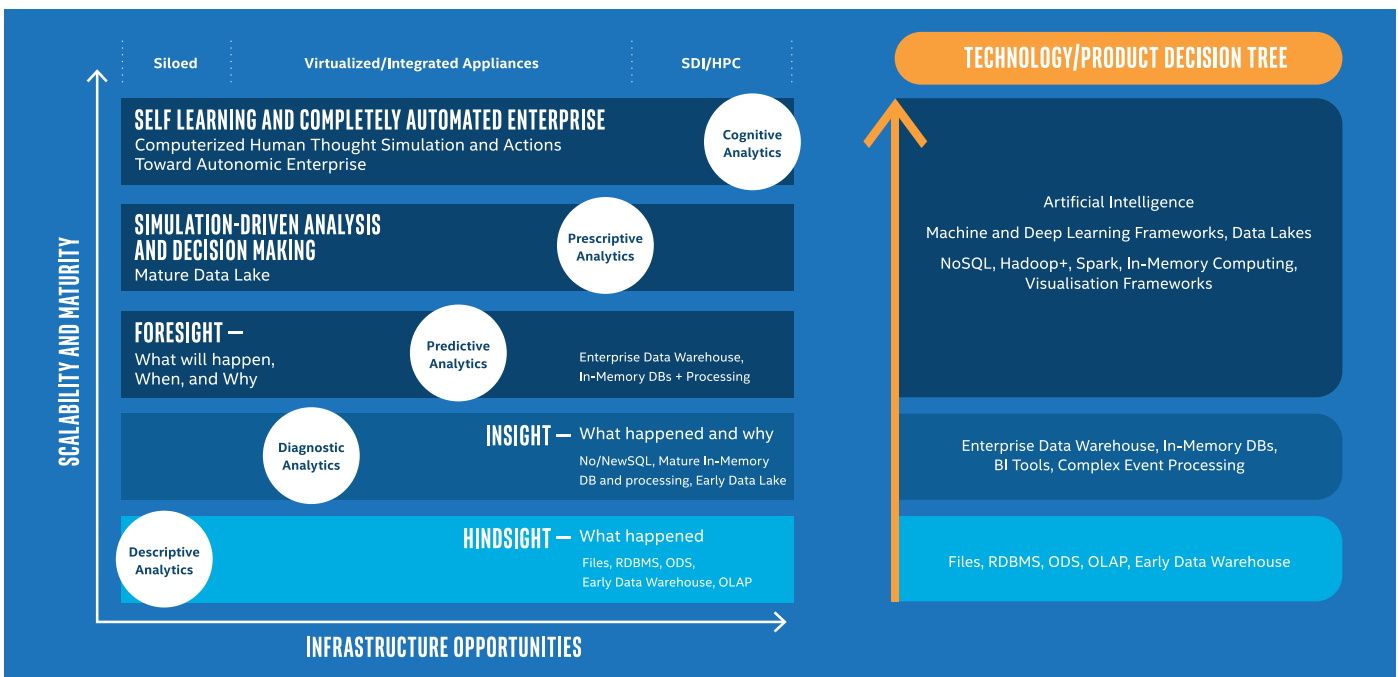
Siloed

Virtualized/Integrated Appliances

SDI/HPC

SCALABILITY AND MATURITY

SELF LEARNING AND COMPLETELY AUTOMATED ENTERPRISE
Computerized Human Thought Simulation and Actions Toward Autonomic Enterprise

Cognitive Analytics

SIMULATION-DRIVEN ANALYSIS AND DECISION MAKING
Mature Data Lake

Prescriptive Analytics

FORESIGHT –
What will happen, When, and Why

Predictive Analytics

Enterprise Data Warehouse, In-Memory DBs + Processing

Diagnostic Analytics

INSIGHT – What happened and why
No/NewSQL, Mature In-Memory DB and processing, Early Data Lake

Descriptive Analytics

HINDSIGHT – What happened
Files, RDBMS, ODS, Early Data Warehouse, OLAP

INFRASTRUCTURE OPPORTUNITIES

TECHNOLOGY/PRODUCT DECISION TREE

Artificial Intelligence

Machine and Deep Learning Frameworks, Data Lakes

NoSQL, Hadoop+, Spark, In-Memory Computing, Visualisation Frameworks

Enterprise Data Warehouse, In-Memory DBs, BI Tools, Complex Event Processing

Files, RDBMS, ODS, OLAP, Early Data Warehouse